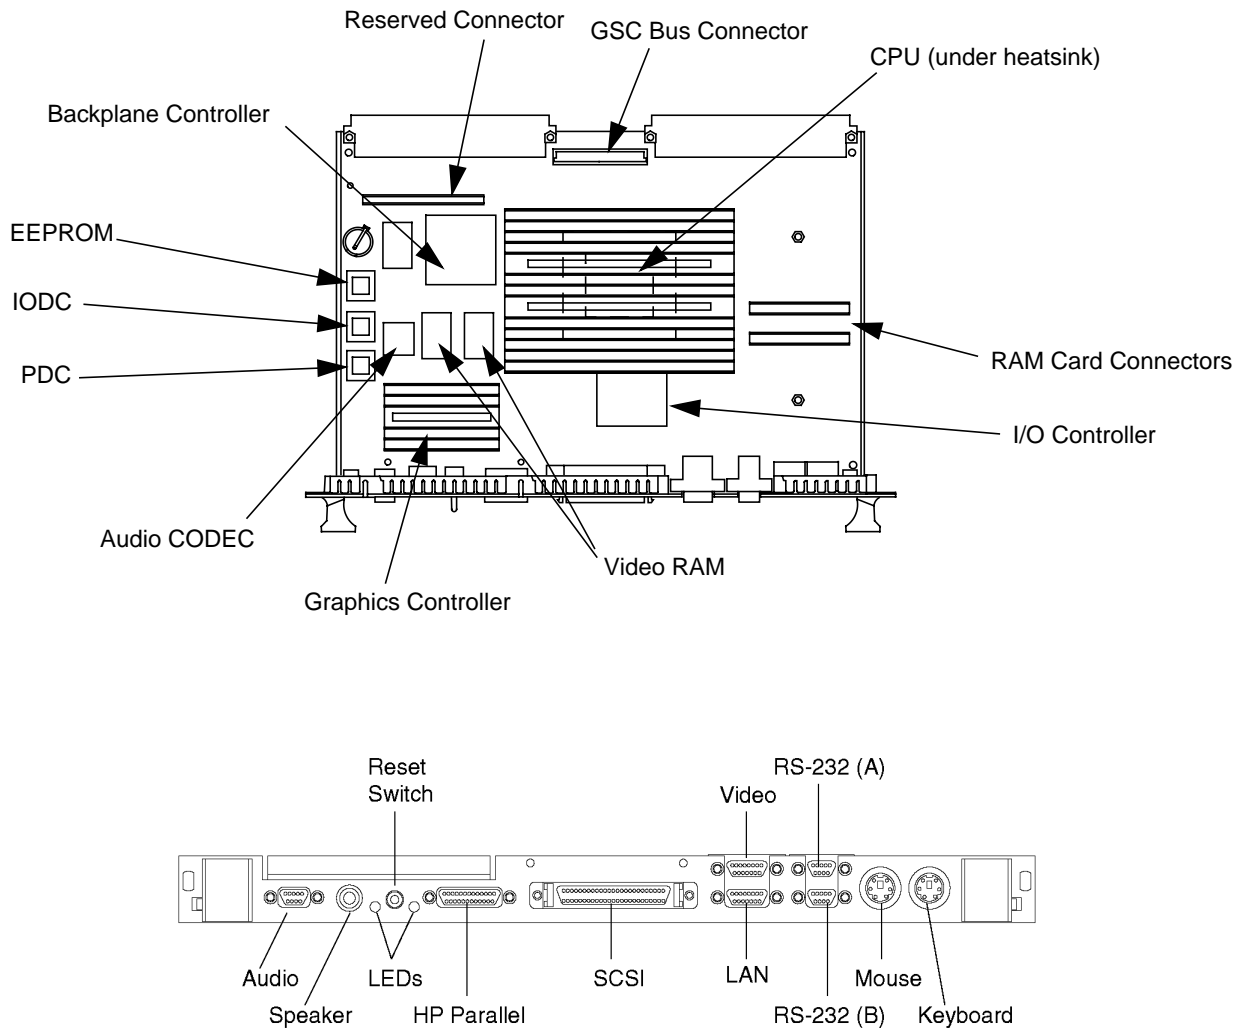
Reserved Connector
GSC Bus Connector
CPU (under heatsink)
Backplane Controller
EEPROM
IODC
PDC
RAM Card Connectors
I/O Controller
Audio CODEC
Video RAM
Graphics Controller

Reset Switch
RS-232 (A)
Video
Audio
Speaker
LEDs
HP Parallel
SCSI
LAN
RS-232 (B)
Mouse
Keyboard